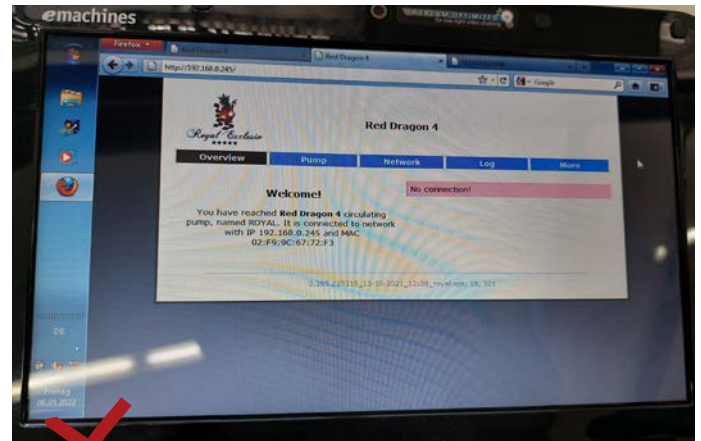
emachines

Firefox

Red Dragon 4

http://192.168.0.245/

Google

Royal Exclusiv

Red Dragon 4

Overview | Pump | Network | Log | More

Welcome!

You have reached Red Dragon 4 circulating pump, named ROYAL. It is connected to network with IP 192.168.0.245 and MAC 02:F9:9C:67:72:F3

No connection!

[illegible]

DE

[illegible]
06.05.2022